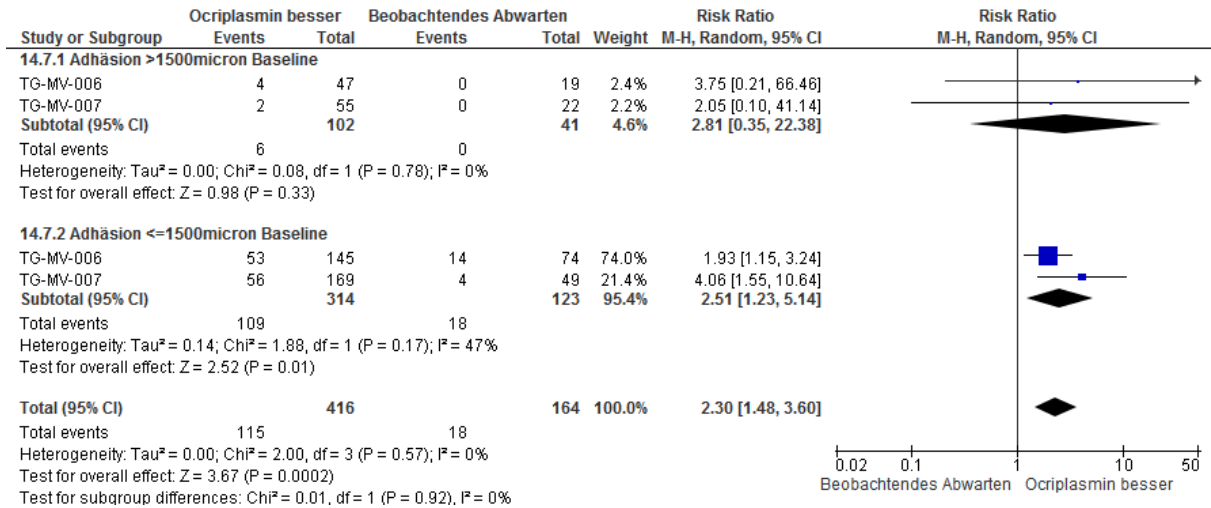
| Study or Subgroup | Ocriplasmin besser Events | Ocriplasmin besser Total | Beobachtendes Abwarten Events | Beobachtendes Abwarten Total | Weight | Risk Ratio M-H, Random, 95% CI |
|---|---|---|---|---|---|---|
| **14.7.1 Adhäsion >1500micron Baseline** | | | | | | |
| TG-MV-006 | 4 | 47 | 0 | 19 | 2.4% | 3.75 [0.21, 66.46] |
| TG-MV-007 | 2 | 55 | 0 | 22 | 2.2% | 2.05 [0.10, 41.14] |
| **Subtotal (95% CI)** | | **102** | | **41** | **4.6%** | **2.81 [0.35, 22.38]** |
| Total events | 6 | | 0 | | | |
| Heterogeneity: Tau² = 0.00; Chi² = 0.08, df = 1 (P = 0.78); I² = 0% | | | | | | |
| Test for overall effect: Z = 0.98 (P = 0.33) | | | | | | |
| **14.7.2 Adhäsion <=1500micron Baseline** | | | | | | |
| TG-MV-006 | 53 | 145 | 14 | 74 | 74.0% | 1.93 [1.15, 3.24] |
| TG-MV-007 | 56 | 169 | 4 | 49 | 21.4% | 4.06 [1.55, 10.64] |
| **Subtotal (95% CI)** | | **314** | | **123** | **95.4%** | **2.51 [1.23, 5.14]** |
| Total events | 109 | | 18 | | | |
| Heterogeneity: Tau² = 0.14; Chi² = 1.88, df = 1 (P = 0.17); I² = 47% | | | | | | |
| Test for overall effect: Z = 2.52 (P = 0.01) | | | | | | |
| **Total (95% CI)** | | **416** | | **164** | **100.0%** | **2.30 [1.48, 3.60]** |
| Total events | 115 | | 18 | | | |
| Heterogeneity: Tau² = 0.00; Chi² = 2.00, df = 3 (P = 0.57); I² = 0% | | | | | | |
| Test for overall effect: Z = 3.67 (P = 0.0002) | | | | | | |
| Test for subgroup differences: Chi² = 0.01, df = 1 (P = 0.92), I² = 0% | | | | | | |

Risk Ratio
M-H, Random, 95% CI

0.02 0.1 1 10 50
Beobachtendes Abwarten Ocriplasmin besser